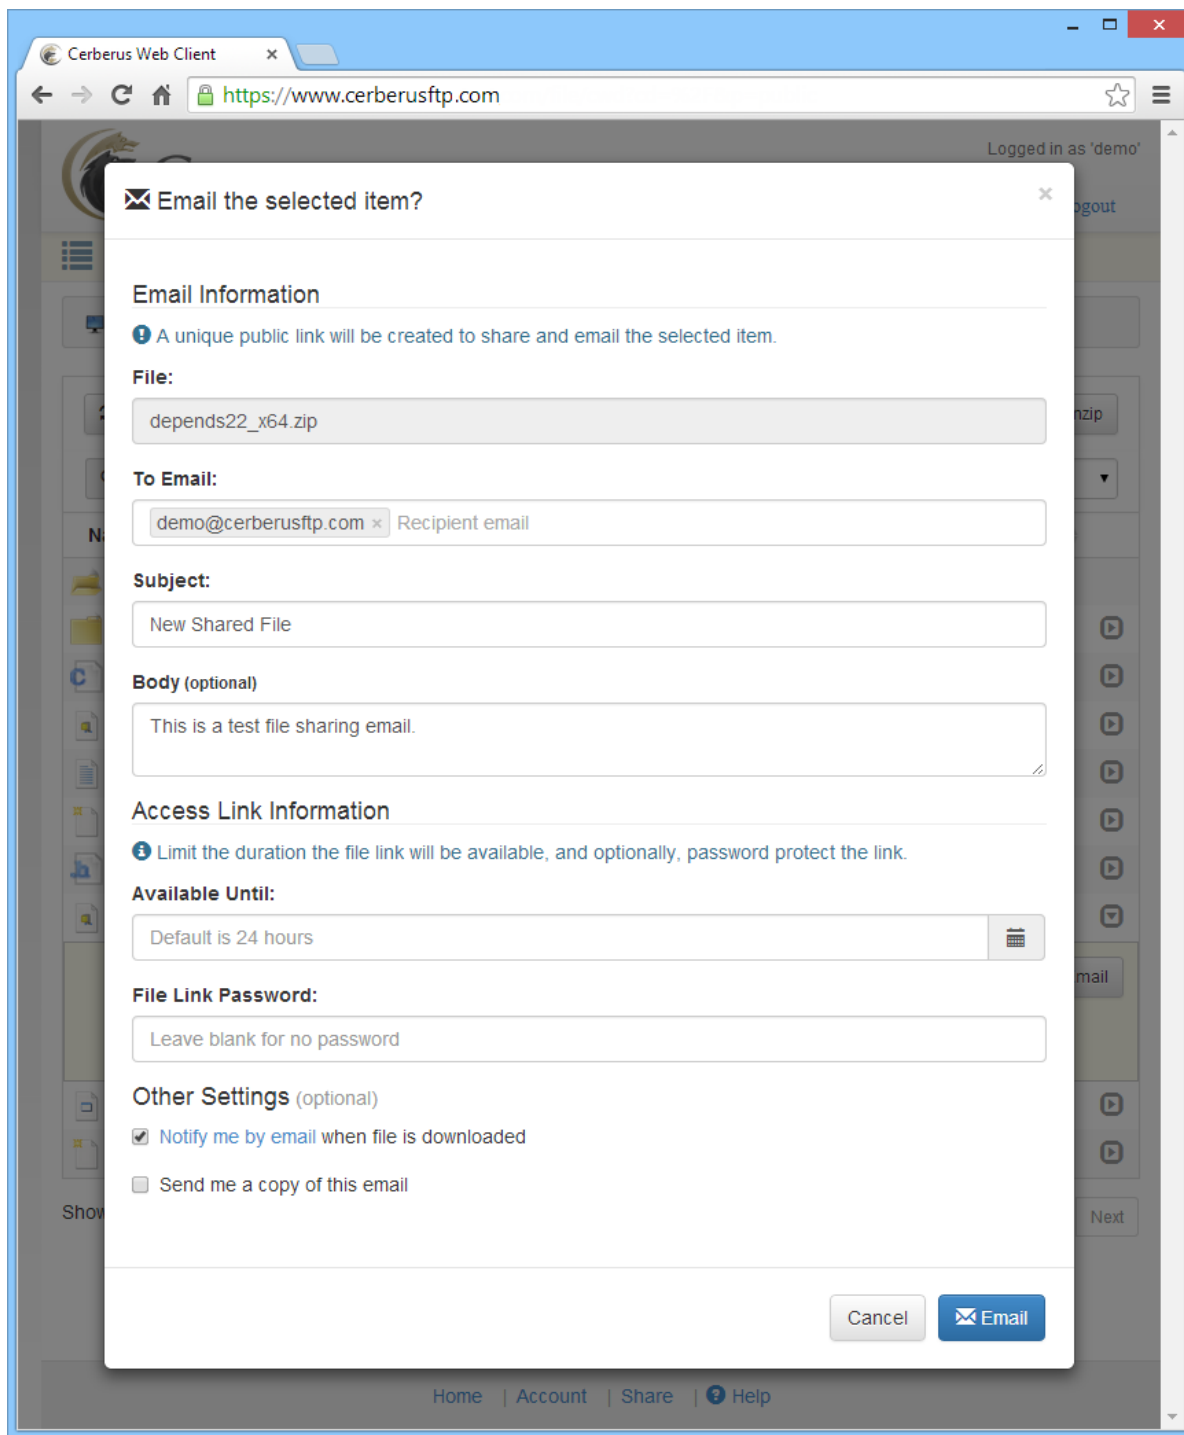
Cerberus Web Client ×

https://www.cerberusftp.com

Logged in as 'demo'

ogout

nzip

Na

Show

Next

mail

Email the selected item?

×

Email Information

A unique public link will be created to share and email the selected item.

File:

depends22_x64.zip

To Email:

demo@cerberusftp.com × Recipient email

Subject:

New Shared File

Body (optional)

This is a test file sharing email.

Access Link Information

Limit the duration the file link will be available, and optionally, password protect the link.

Available Until:

Default is 24 hours

File Link Password:

Leave blank for no password

Other Settings (optional)

Notify me by email when file is downloaded

Send me a copy of this email

Cancel

Email

Home | Account | Share | Help